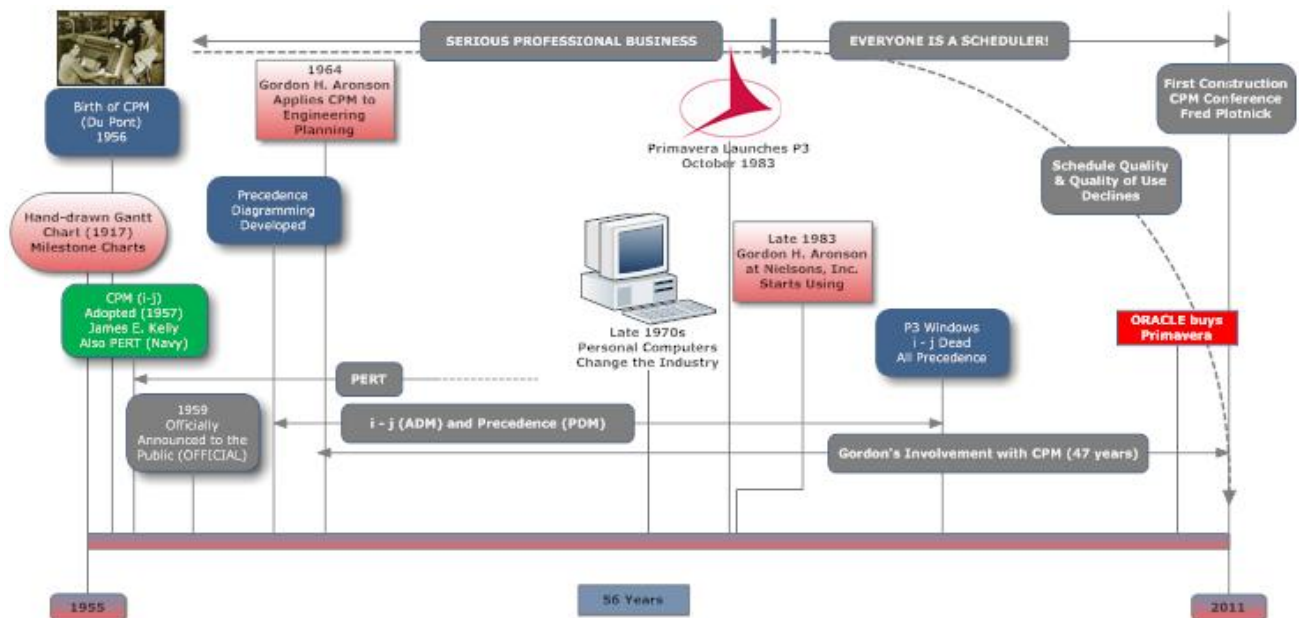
SERIOUS PROFESSIONAL BUSINESS

EVERYONE IS A SCHEDULER!

Birth of CPM (Du Pont) 1956

1964 Gordon H. Aronson Applies CPM to Engineering Planning

Primavera Launches P3 October 1983

First Construction CPM Conference Fred Plotnick

Schedule Quality & Quality of Use Declines

Hand-drawn Gantt Chart (1917) Milestone Charts

Precedence Diagramming Developed

Late 1983 Gordon H. Aronson at Nielsons, Inc. Starts Using

CPM (i-j) Adopted (1957) James E. Kelly Also PERT (Navy)

Late 1970s Personal Computers Change the Industry

P3 Windows i - j Dead All Precedence

ORACLE buys Primavera

PERT

1959 Officially Announced to the Public (OFFICIAL)

i - j (ADM) and Precedence (PDM)

Gordon's Involvement with CPM (47 years)

1955

56 Years

2011